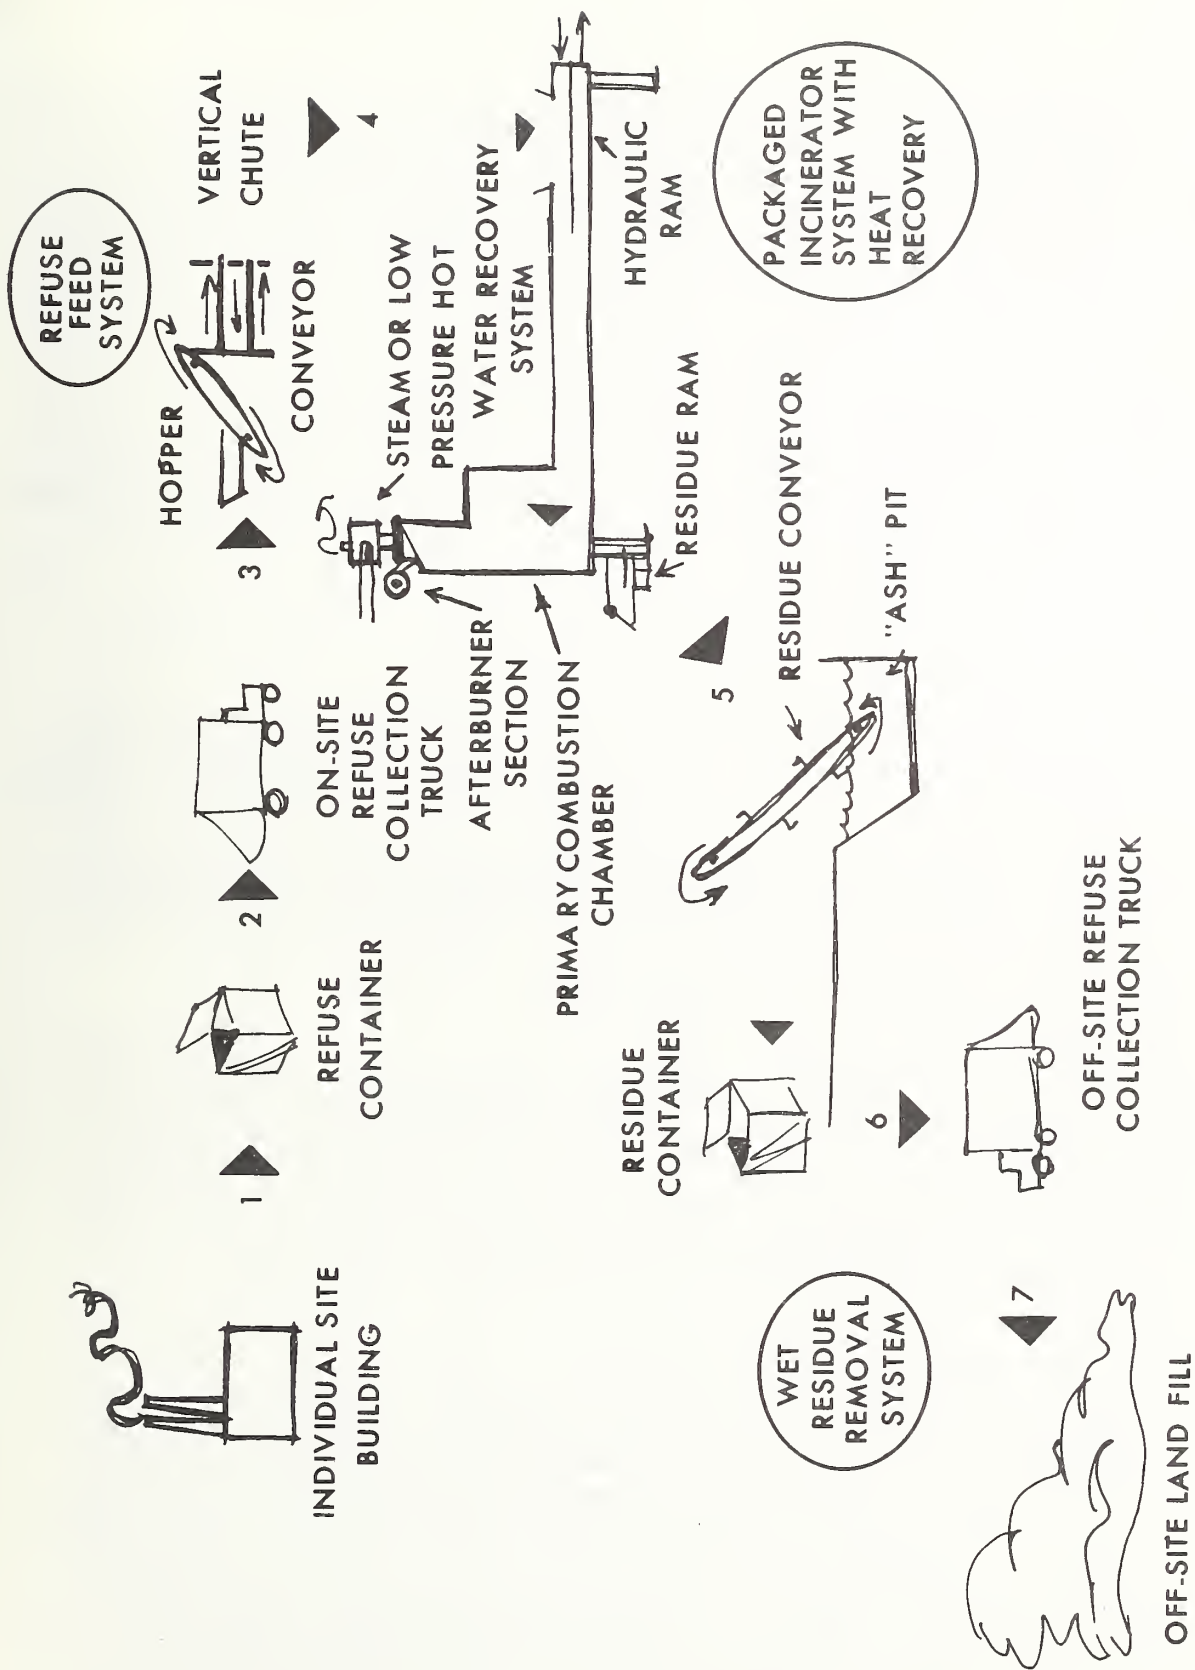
INDIVIDUAL SITE BUILDING

1

REFUSE CONTAINER

2

ON-SITE REFUSE COLLECTION TRUCK

3

HOPPER

REFUSE FEED SYSTEM

CONVEYOR

VERTICAL CHUTE

4

STEAM OR LOW PRESSURE HOT WATER RECOVERY SYSTEM

AFTERBURNER SECTION

PRIMARY COMBUSTION CHAMBER

RESIDUE RAM

HYDRAULIC RAM

PACKAGED INCINERATOR SYSTEM WITH HEAT RECOVERY

5

RESIDUE CONVEYOR

"ASH" PIT

RESIDUE CONTAINER

6

OFF-SITE REFUSE COLLECTION TRUCK

WET RESIDUE REMOVAL SYSTEM

7

OFF-SITE LAND FILL